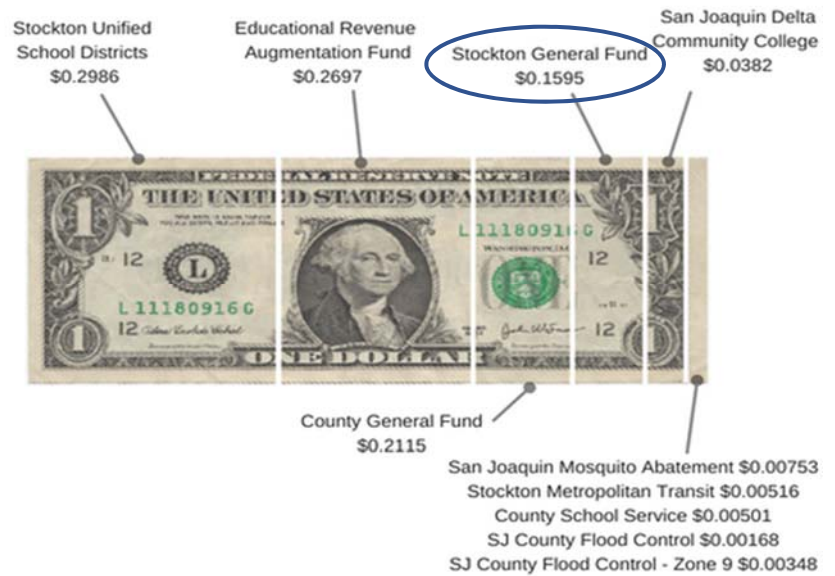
Stockton Unified School Districts
$0.2986

Educational Revenue Augmentation Fund
$0.2697

Stockton General Fund
$0.1595

San Joaquin Delta Community College
$0.0382

FEDERAL RESERVE NOTE
THE UNITED STATES OF AMERICA
12
L
L 11180916 G
12
L 11180916 G
12
12
ONE DOLLAR

County General Fund
$0.2115

San Joaquin Mosquito Abatement $0.00753
Stockton Metropolitan Transit $0.00516
County School Service $0.00501
SJ County Flood Control $0.00168
SJ County Flood Control - Zone 9 $0.00348